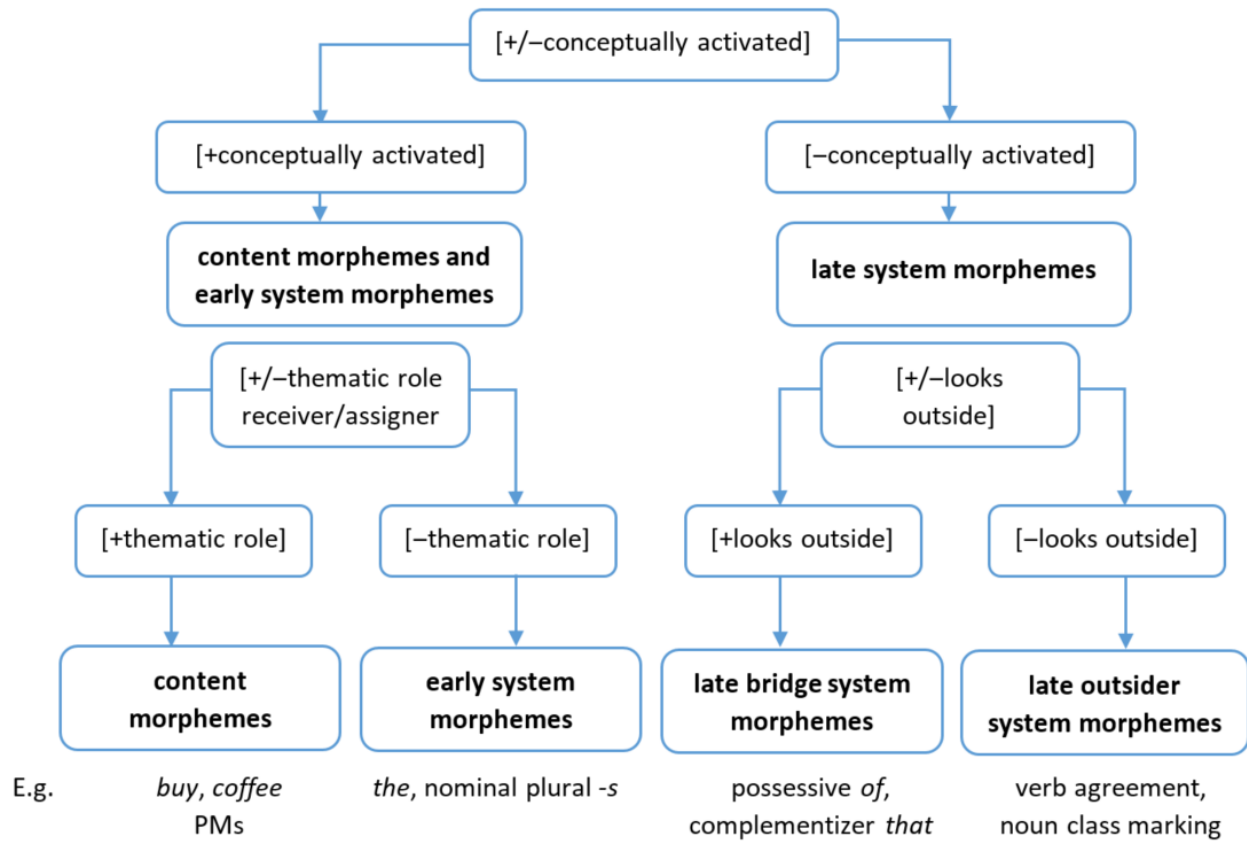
[+/–conceptually activated]

[+conceptually activated]

[–conceptually activated]

**content morphemes and early system morphemes**

**late system morphemes**

[+/–thematic role receiver/assigner

[+/–looks outside]

[+thematic role]

[–thematic role]

[+looks outside]

[–looks outside]

**content morphemes**

**early system morphemes**

**late bridge system morphemes**

**late outsider system morphemes**

E.g.

*buy*, *coffee* PMs

*the*, nominal plural -*s*

possessive *of*, complementizer *that*

verb agreement, noun class marking